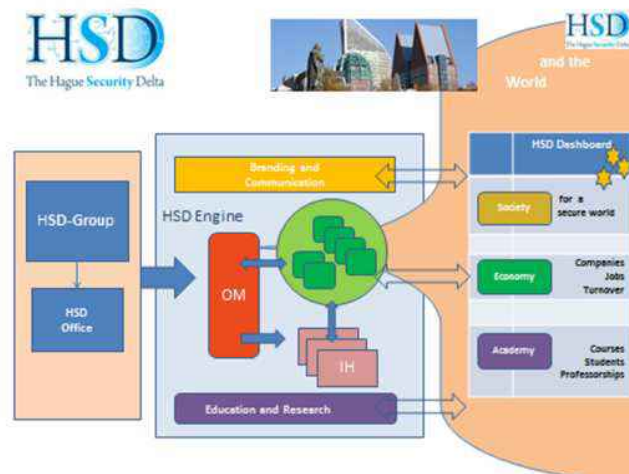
HSD
The Hague Security Delta

HSD
The Hague Security Delta

and the World

HSD-Group

HSD Office

HSD Engine

Branding and Communication

OM

IH

Education and Research

HSD Dashboard

Society

for a secure world

Economy

Companies
Jobs
Turnover

Academy

Courses
Students
Professorships